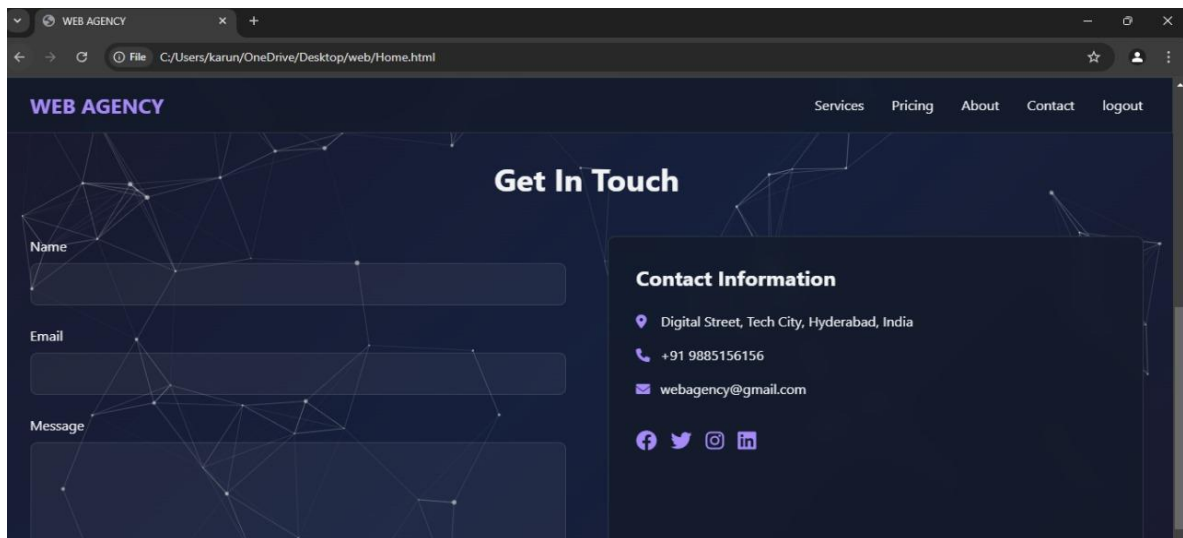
WEB AGENCY

File C:/Users/karun/OneDrive/Desktop/web/Home.html

WEB AGENCY

Services Pricing About Contact logout

Get In Touch

Name

Email

Message

Contact Information

Digital Street, Tech City, Hyderabad, India

+91 9885156156

webagency@gmail.com